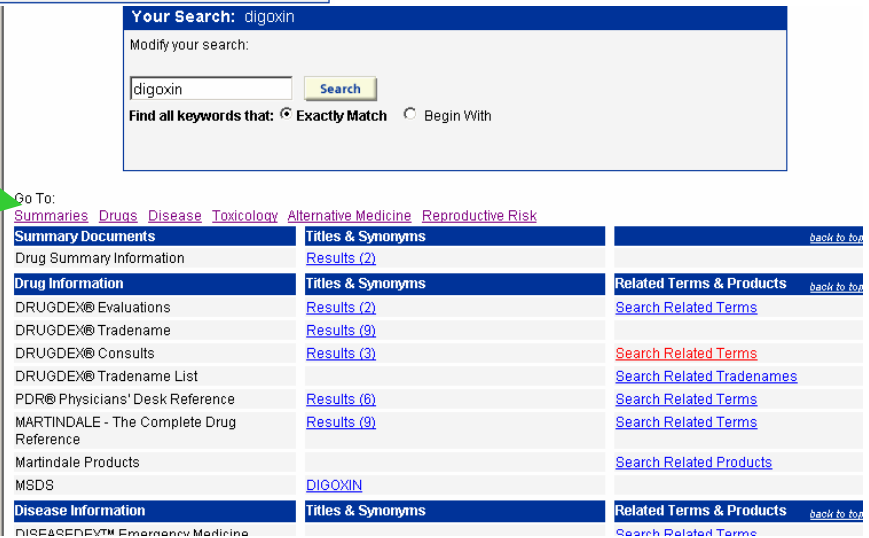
Your Search: digoxin

Modify your search:

digoxin Search

Find all keywords that: Exactly Match Begin With

Go To:
Summaries Drugs Disease Toxicology Alternative Medicine Reproductive Risk

| Summary Documents | Titles & Synonyms | back to to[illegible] |
|---|---|---|
| Drug Summary Information | Results (2) | |
| **Drug Information** | **Titles & Synonyms** | **Related Terms & Products** back to to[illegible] |
| DRUGDEX® Evaluations | Results (2) | Search Related Terms |
| DRUGDEX® Tradename | Results (9) | |
| DRUGDEX® Consults | Results (3) | Search Related Terms |
| DRUGDEX® Tradename List | | Search Related Tradenames |
| PDR® Physicians' Desk Reference | Results (6) | Search Related Terms |
| MARTINDALE - The Complete Drug Reference | Results (9) | Search Related Terms |
| Martindale Products | | Search Related Products |
| MSDS | DIGOXIN | |
| **Disease Information** | **Titles & Synonyms** | **Related Terms & Products** back to to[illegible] |
| DISEASEDEX™ Emergency Medicine | | Search Related Terms |